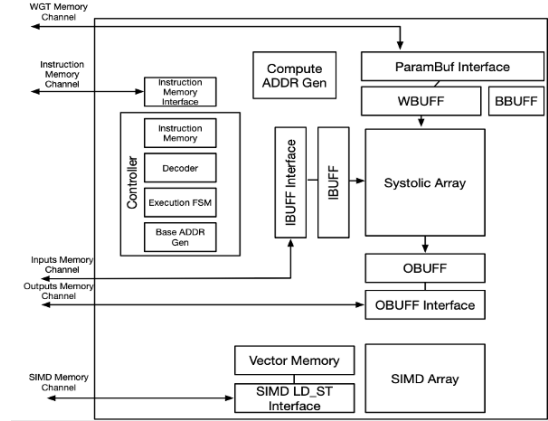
WGT Memory Channel

Instruction Memory Channel

Instruction Memory Interface

Compute ADDR Gen

ParamBuf Interface

WBUFF

BBUFF

Controller

Instruction Memory

Decoder

Execution FSM

Base ADDR Gen

IBUFF Interface

IBUFF

Systolic Array

Inputs Memory Channel

Outputs Memory Channel

OBUFF

OBUFF Interface

Vector Memory

SIMD Memory Channel

SIMD LD_ST Interface

SIMD Array